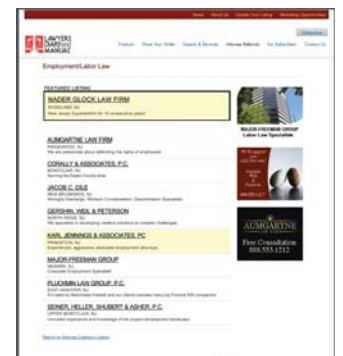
About | About Us | Update Your Listing | Marketing Opportunities

LAWYERS DIARY AND MANUAL

Products | Place Your Order | Experts & Services | Attorney Referrals | For Subscribers | Contact Us

Employment/Labor Law

FEATURED LISTING

NADER GLOCK LAW FIRM
ROSELAND, NJ
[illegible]

MAJOR-FREEMAN GROUP
Labor Law Specialists

AUMGARTNE LAW FIRM
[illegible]
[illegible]

CONALLY & ASSOCIATES, P.C.
MONTCLAIR, NJ
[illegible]

JACOB C. OILE
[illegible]
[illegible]

GERSHH, WEIL & PETERSON
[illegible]
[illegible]

KARL JENNINGS & ASSOCIATES, PC
PRINCETON, NJ
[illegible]

MAJOR-FREEMAN GROUP
NEWARK, NJ
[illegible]

PLUCKMAN LAW GROUP, P.C.
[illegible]
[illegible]

SEINER, HELLER, SHUBERT & ASHER, P.C.
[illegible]
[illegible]

AUMGARTNE
Free Consultation
888.555.1212

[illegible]